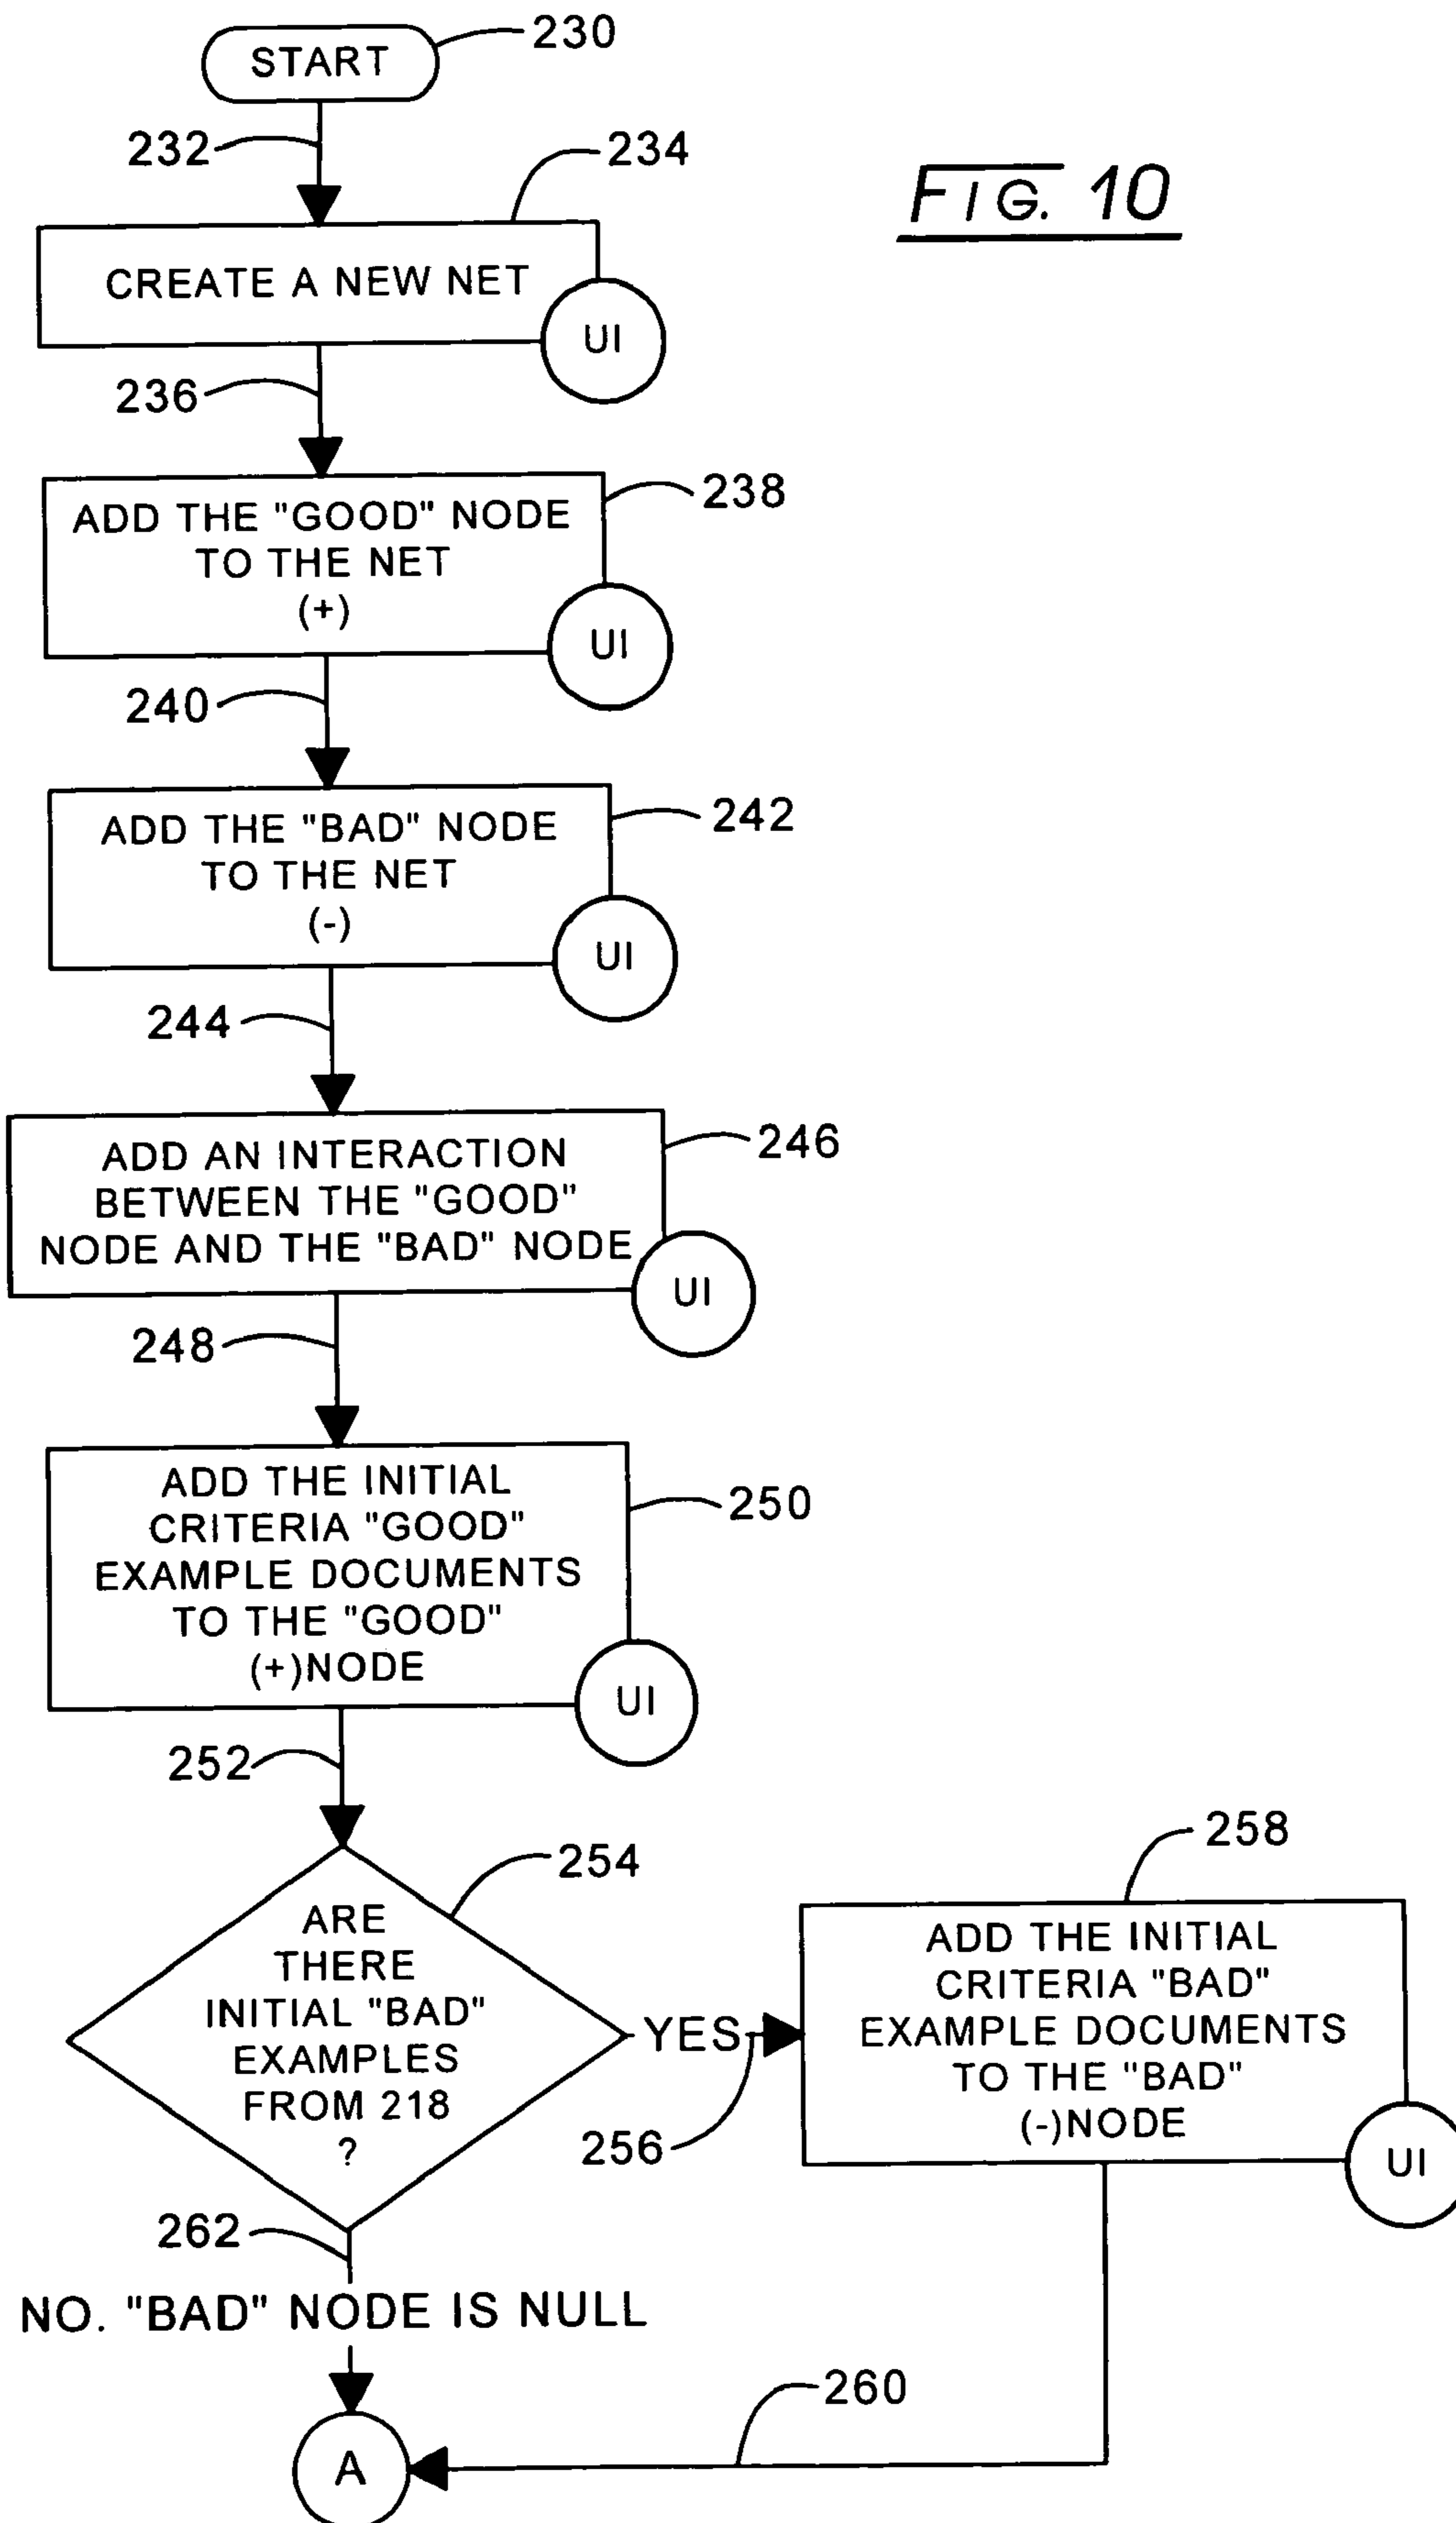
START 230

232

234

FIG. 10

CREATE A NEW NET

UI

236

ADD THE "GOOD" NODE TO THE NET (+)

238

UI

240

ADD THE "BAD" NODE TO THE NET (-)

242

UI

244

ADD AN INTERACTION BETWEEN THE "GOOD" NODE AND THE "BAD" NODE

246

UI

248

ADD THE INITIAL CRITERIA "GOOD" EXAMPLE DOCUMENTS TO THE "GOOD" (+)NODE

250

UI

252

254

ARE THERE INITIAL "BAD" EXAMPLES FROM 218 ?

YES

256

258

ADD THE INITIAL CRITERIA "BAD" EXAMPLE DOCUMENTS TO THE "BAD" (-)NODE

UI

262

NO. "BAD" NODE IS NULL

260

A